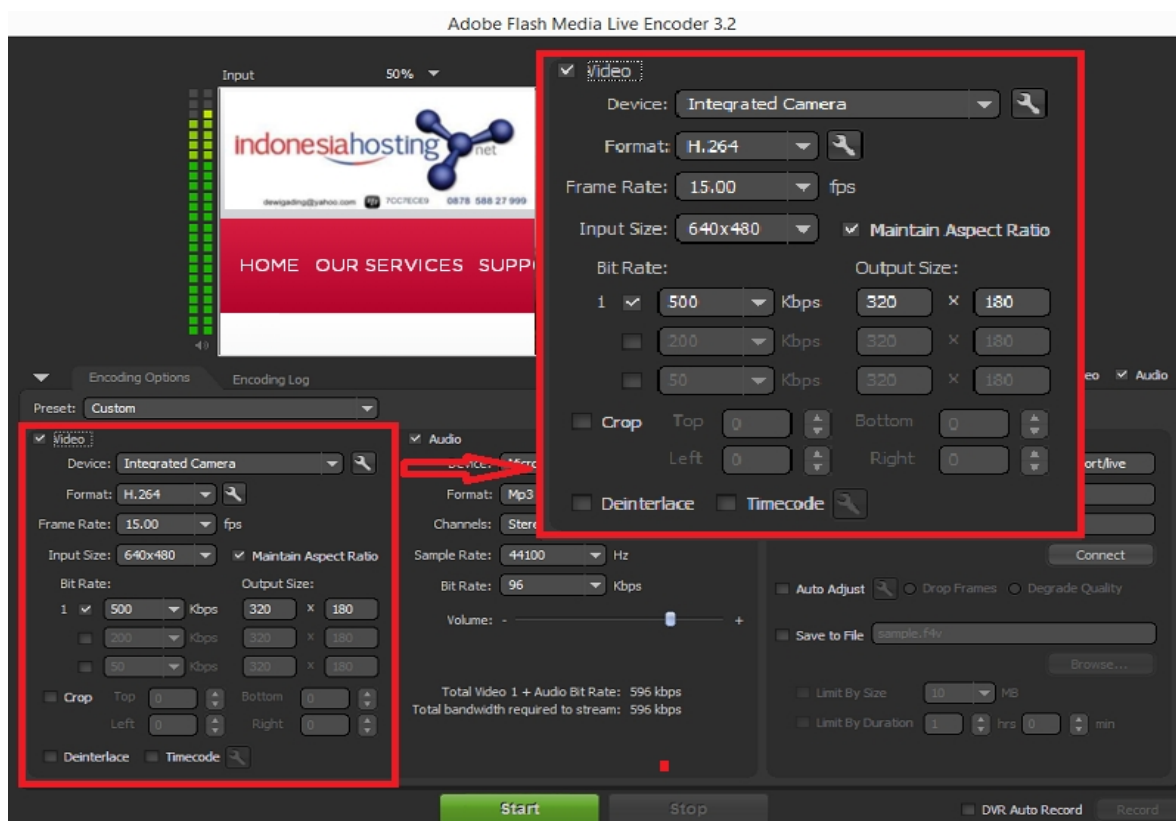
Adobe Flash Media Live Encoder 3.2

Input 50%

indonesiahosting net

dewigading@yahoo.com 7CC7ECE9 0878 588 27 999

HOME OUR SERVICES SUPP

Video

Device: Integrated Camera

Format: H.264

Frame Rate: 15.00 fps

Input Size: 640x480 Maintain Aspect Ratio

Bit Rate: Output Size:

1 500 Kbps 320 x 180

200 Kbps 320 x 180

50 Kbps 320 x 180

Crop Top 0 Bottom 0

Left 0 Right 0

Deinterlace Timecode

eo Audio

Encoding Options Encoding Log

Preset: Custom

Video

Device: Integrated Camera

Format: H.264

Frame Rate: 15.00 fps

Input Size: 640x480 Maintain Aspect Ratio

Bit Rate: Output Size:

1 500 Kbps 320 x 180

200 Kbps 320 x 180

50 Kbps 320 x 180

Crop Top 0 Bottom 0

Left 0 Right 0

Deinterlace Timecode

Audio

Device: Micro

Format: Mp3

Channels: Stere

Sample Rate: 44100 Hz

Bit Rate: 96 Kbps

Volume: - +

Total Video 1 + Audio Bit Rate: 596 kbps
Total bandwidth required to stream: 596 kbps

ort/live

Connect

Auto Adjust Drop Frames Degrade Quality

Save to File sample.f4v

Browse...

Limit By Size 10 MB

Limit By Duration 1 hrs 0 min

Start Stop

DVR Auto Record Record